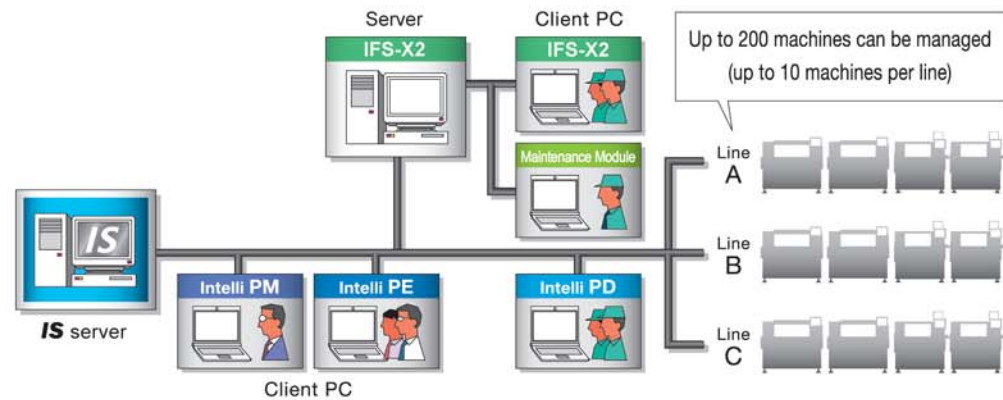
Server
IFS-X2

Client PC
IFS-X2

Up to 200 machines can be managed
(up to 10 machines per line)

Maintenance Module

Line
A

IS

Line
B

Intelli PM

Intelli PE

Intelli PD

IS server

Line
C

Client PC